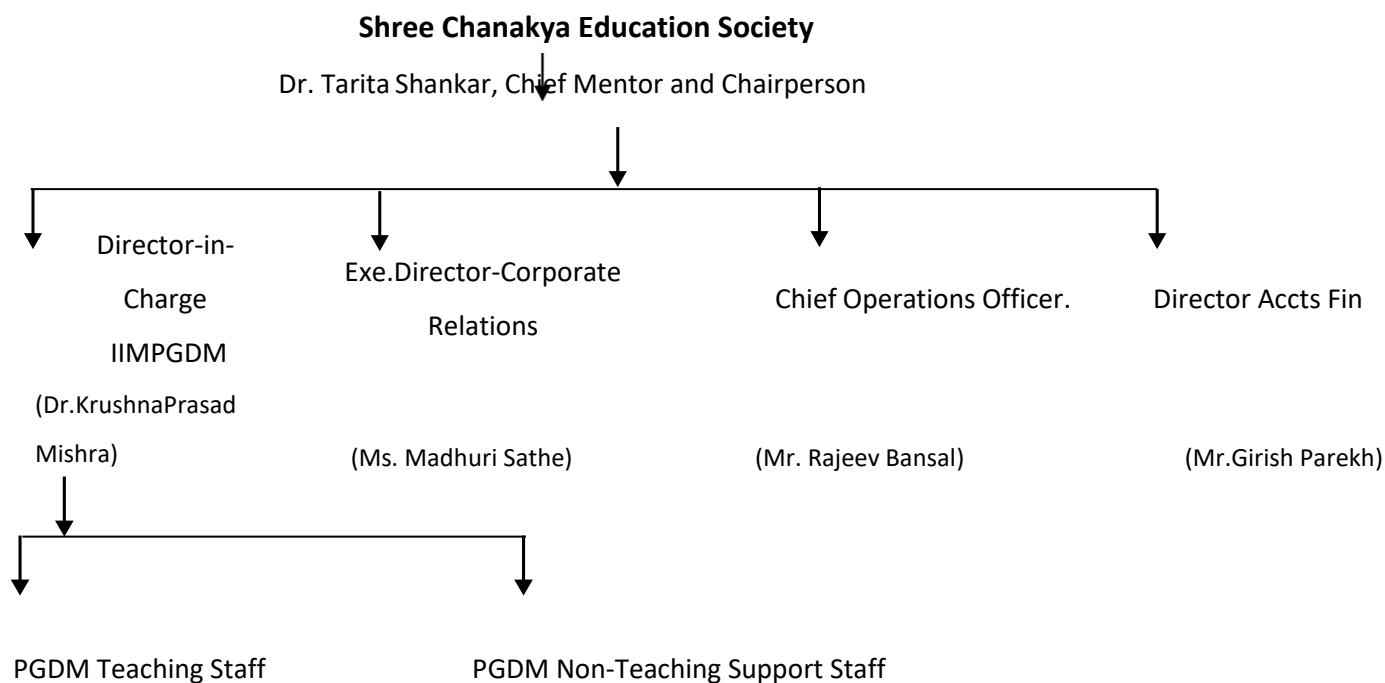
Shree Chanakya Education Society

Dr. Tarita Shankar, Chief Mentor and Chairperson

Director-in-Charge IIMPGDM (Dr.KrushnaPrasad Mishra)

Exe.Director-Corporate Relations

(Ms. Madhuri Sathe)

Chief Operations Officer.

(Mr. Rajeev Bansal)

Director Accts Fin

(Mr.Girish Parekh)

PGDM Teaching Staff

PGDM Non-Teaching Support Staff